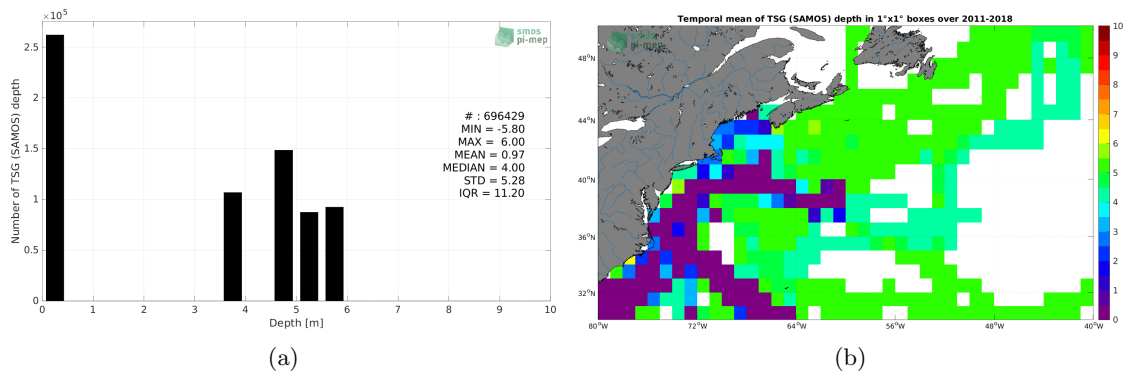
$\times 10^5$

smos pi-mep

2.5
2
1.5
1
0.5
0

Number of TSG (SAMOS) depth

# : 696429
MIN = -5.80
MAX = 6.00
MEAN = 0.97
MEDIAN = 4.00
STD = 5.28
IQR = 11.20

0 1 2 3 4 5 6 7 8 9 10
Depth [m]

(a)

Temporal mean of TSG (SAMOS) depth in 1°x1° boxes over 2011-2018

smos pi-mep

48°N
44°N
40°N
36°N
32°N

80°W 72°W 64°W 56°W 48°W 40°W

10
9
8
7
6
5
4
3
2
1
0

(b)